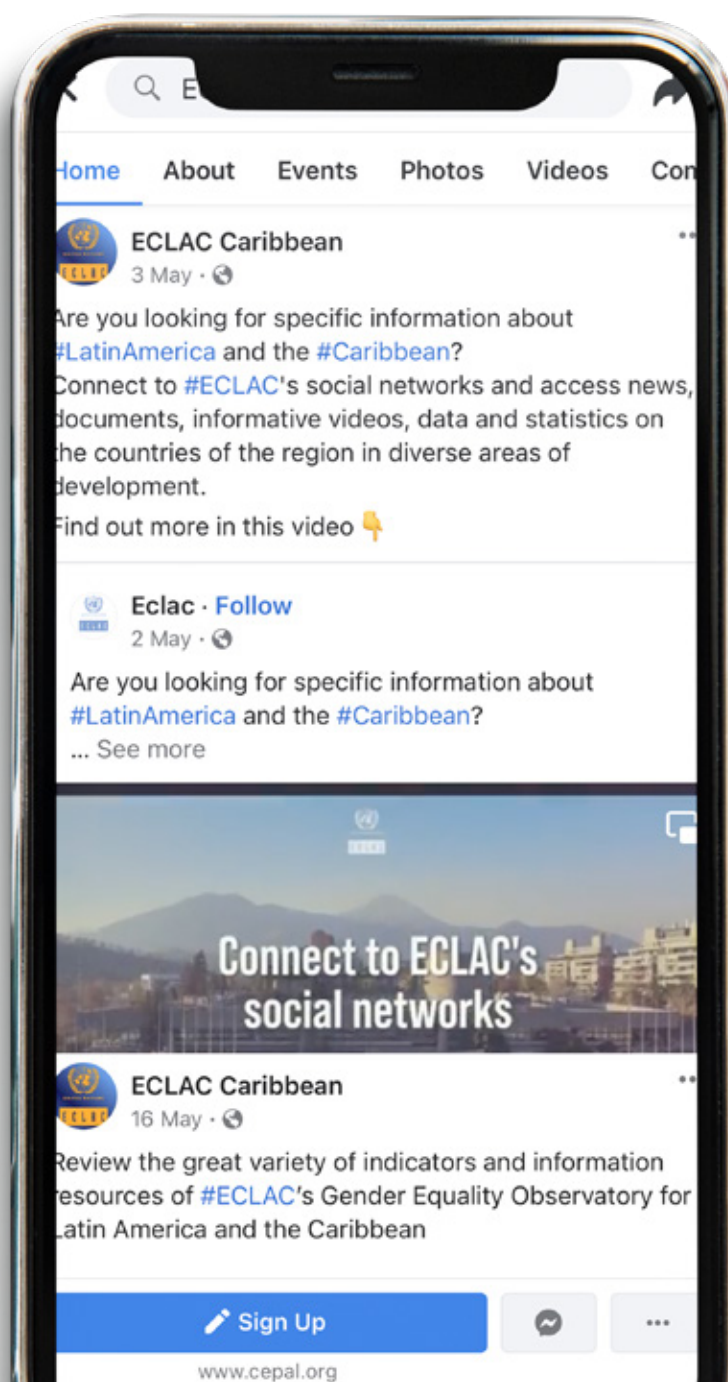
E

Home About Events Photos Videos Co

ECLAC

ECLAC Caribbean
3 May ·

Are you looking for specific information about #LatinAmerica and the #Caribbean?
Connect to #ECLAC's social networks and access news, documents, informative videos, data and statistics on the countries of the region in diverse areas of development.
Find out more in this video 👇

ECLAC

Eclac · Follow
2 May ·

Are you looking for specific information about #LatinAmerica and the #Caribbean?
... See more

ECLAC

Connect to ECLAC's social networks

ECLAC

ECLAC Caribbean
16 May ·

Review the great variety of indicators and information resources of #ECLAC's Gender Equality Observatory for Latin America and the Caribbean

Sign Up

...

www.cepal.org